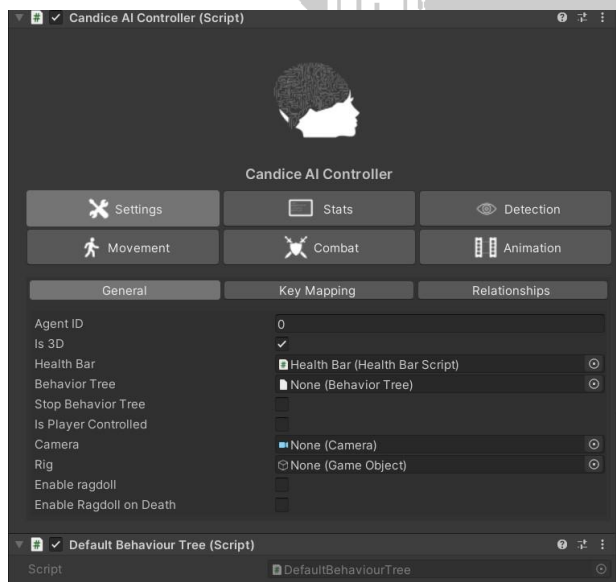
# ✓ Candice AI Controller (Script)

Candice AI Controller

Settings
Stats
Detection
Movement
Combat
Animation

General
Key Mapping
Relationships

Agent ID
0
Is 3D
✓
Health Bar
Health Bar (Health Bar Script)
Behavior Tree
None (Behavior Tree)
Stop Behavior Tree
Is Player Controlled
Camera
None (Camera)
Rig
None (Game Object)
Enable ragdoll
Enable Ragdoll on Death

# ✓ Default Behaviour Tree (Script)
Script
DefaultBehaviourTree